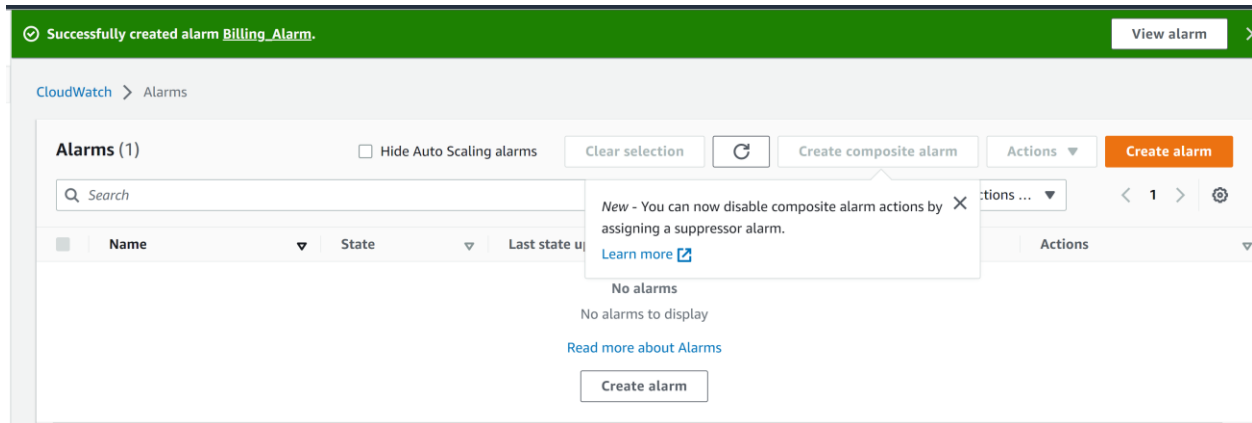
Successfully created alarm Billing_Alarm.

View alarm

CloudWatch > Alarms

Alarms (1)

Hide Auto Scaling alarms

Clear selection

Create composite alarm

Actions ▼

Create alarm

Search

ctions ... ▼

1

New - You can now disable composite alarm actions by assigning a suppressor alarm.

Learn more

| Name | State | Last state u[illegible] | Actions |
|---|---|---|---|

No alarms

No alarms to display

Read more about Alarms

Create alarm